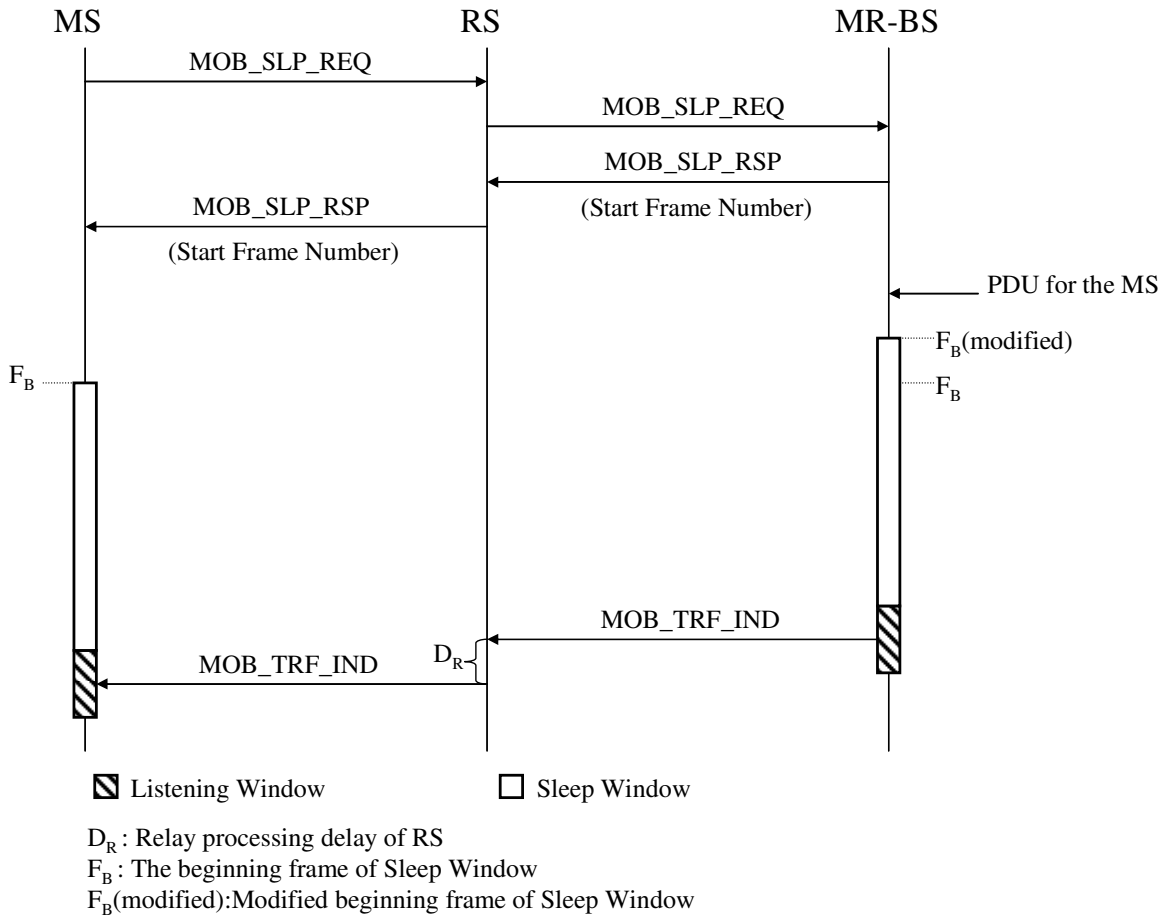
MS

RS

MR-BS

MOB_SLP_REQ

MOB_SLP_REQ

MOB_SLP_RSP

(Start Frame Number)

MOB_SLP_RSP

(Start Frame Number)

PDU for the MS

$F_B$(modified)

$F_B$

$F_B$

MOB_TRF_IND

$D_R$

MOB_TRF_IND

Listening Window

Sleep Window

$D_R$ : Relay processing delay of RS
$F_B$ : The beginning frame of Sleep Window
$F_B$(modified):Modified beginning frame of Sleep Window